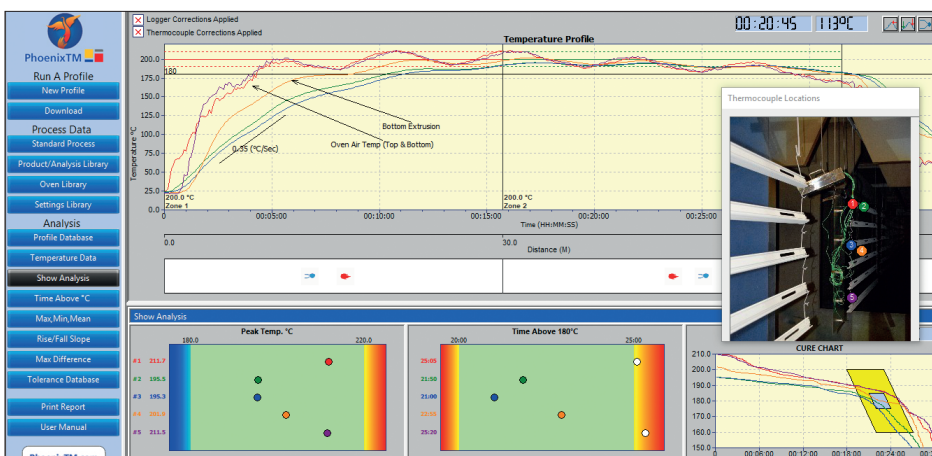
PhoenixTM
Run A Profile
New Profile
Download
Process Data
Standard Process
Product/Analysis Library
Oven Library
Settings Library
Analysis
Profile Database
Temperature Data
Show Analysis
Time Above °C
Max,Min,Mean
Rise/Fall Slope
Max Difference
Tolerance Database
Print Report
User Manual

Logger Corrections Applied
Thermocouple Corrections Applied

00:20:45 113°C

Temperature Profile

Temperature °C
200.0
180
175.0
150.0
125.0
100.0
75.0
50.0
25.0
0

Bottom Extrusion
Oven Air Temp (Top & Bottom)
0.35 (°C/Sec)

200.0 °C
Zone 1
200.0 °C
Zone 2

0 00:05:00 00:10:00 00:15:00 00:20:00 00:25:00
Time (HH:MM:SS)

0.0 30.0
Distance (M)

Thermocouple Locations

Show Analysis

Peak Temp. °C
180.0 220.0
#1 211.7
#2 195.5
#3 195.3
#4 201.9
#5 211.5

Time Above 180°C
20:00 25:00
25:05
21:50
21:00
21:50
25:20

CURE CHART
210.0
200.0
190.0
180.0
170.0
160.0
150.0
0 00:08:00 00:12:00 00:18:00 00:24:00